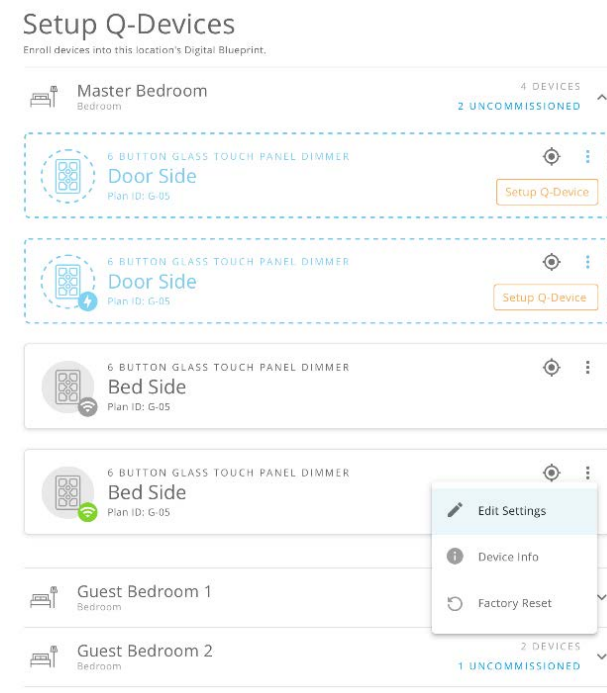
Setup Q-Devices
Enroll devices into this location's Digital Blueprint.

Master Bedroom
Bedroom
4 DEVICES
2 UNCOMMISSIONED

6 BUTTON GLASS TOUCH PANEL DIMMER
Door Side
Plan ID: G-05
Setup Q-Device

6 BUTTON GLASS TOUCH PANEL DIMMER
Door Side
Plan ID: G-05
Setup Q-Device

6 BUTTON GLASS TOUCH PANEL DIMMER
Bed Side
Plan ID: G-05

6 BUTTON GLASS TOUCH PANEL DIMMER
Bed Side
Plan ID: G-05

Edit Settings
Device Info
Factory Reset

Guest Bedroom 1
Bedroom

Guest Bedroom 2
Bedroom
2 DEVICES
1 UNCOMMISSIONED